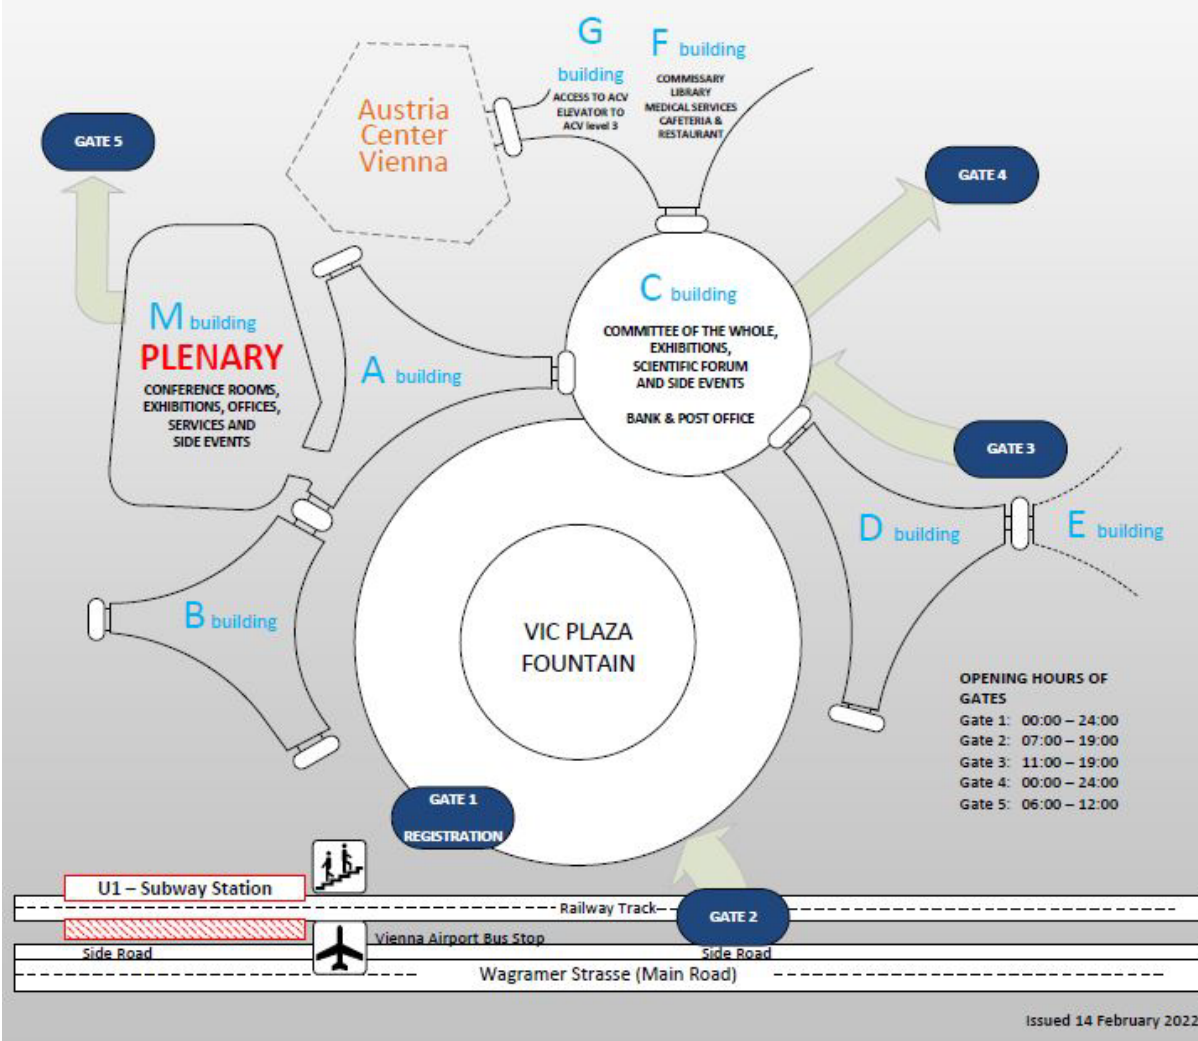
G building
ACCESS TO ACV
ELEVATOR TO
ACV level 3

F building
COMMISSARY
LIBRARY
MEDICAL SERVICES
CAFETERIA &
RESTAURANT

Austria Center Vienna

GATE 5

GATE 4

C building
COMMITTEE OF THE WHOLE,
EXHIBITIONS,
SCIENTIFIC FORUM
AND SIDE EVENTS

BANK & POST OFFICE

M building
PLENARY
CONFERENCE ROOMS,
EXHIBITIONS, OFFICES,
SERVICES AND
SIDE EVENTS

A building

GATE 3

D building

E building

B building

VIC PLAZA
FOUNTAIN

OPENING HOURS OF GATES
Gate 1: 00:00 – 24:00
Gate 2: 07:00 – 19:00
Gate 3: 11:00 – 19:00
Gate 4: 00:00 – 24:00
Gate 5: 06:00 – 12:00

GATE 1
REGISTRATION

U1 – Subway Station

Railway Track

GATE 2

Vienna Airport Bus Stop

Side Road

Side Road

Wagramer Strasse (Main Road)

Issued 14 February 2022